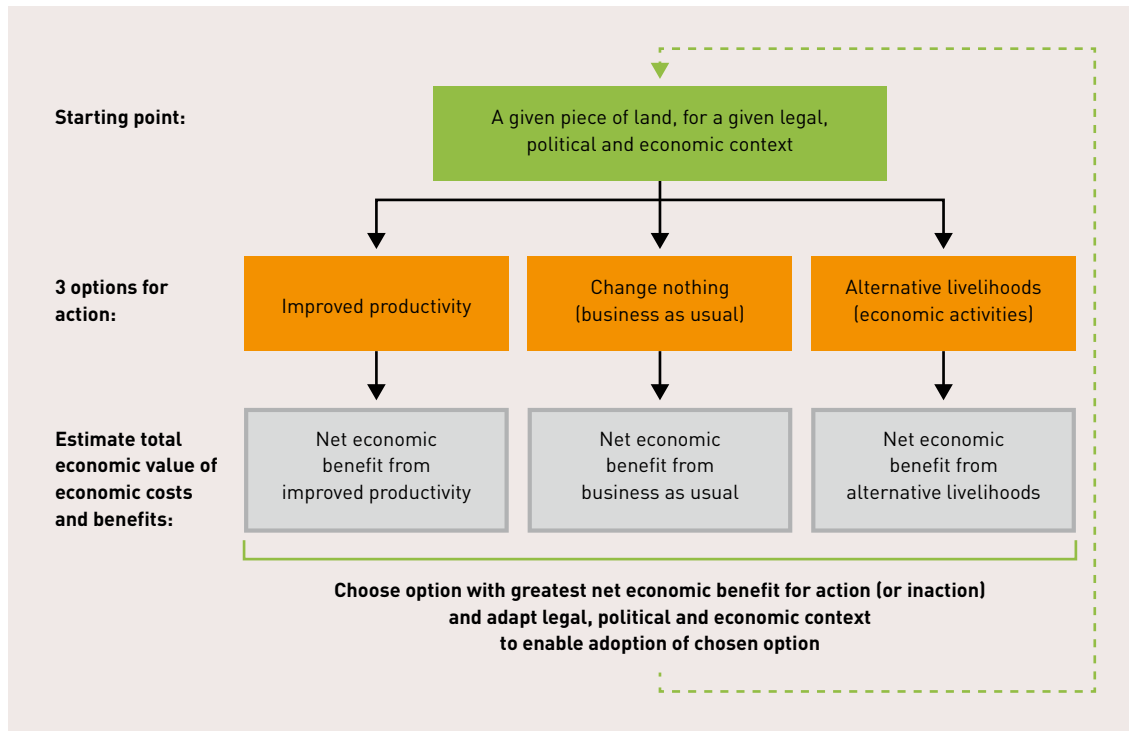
Starting point:

A given piece of land, for a given legal, political and economic context

3 options for action:

Improved productivity

Change nothing (business as usual)

Alternative livelihoods (economic activities)

Estimate total economic value of economic costs and benefits:

Net economic benefit from improved productivity

Net economic benefit from business as usual

Net economic benefit from alternative livelihoods

Choose option with greatest net economic benefit for action (or inaction) and adapt legal, political and economic context to enable adoption of chosen option